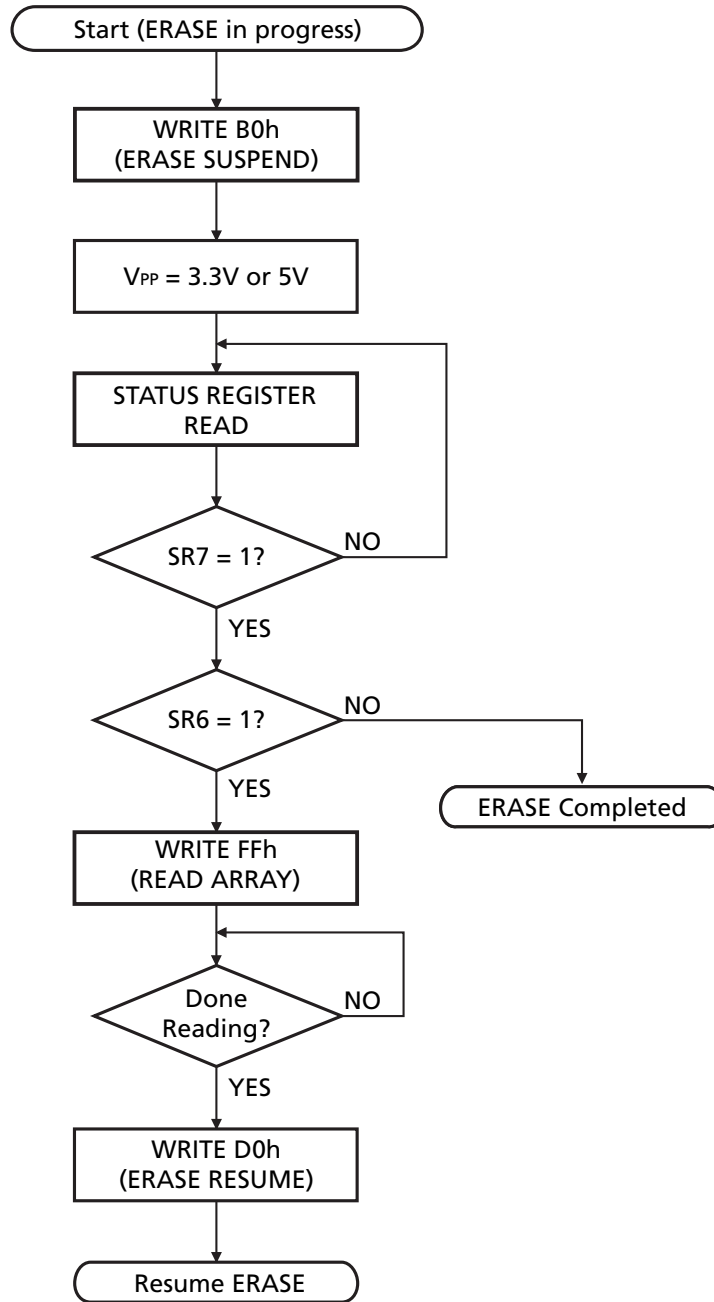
Start (ERASE in progress)

WRITE B0h
(ERASE SUSPEND)

$V_{PP}$ = 3.3V or 5V

STATUS REGISTER
READ

SR7 = 1?

NO

YES

SR6 = 1?

NO

ERASE Completed

YES

WRITE FFh
(READ ARRAY)

Done
Reading?

NO

YES

WRITE D0h
(ERASE RESUME)

Resume ERASE